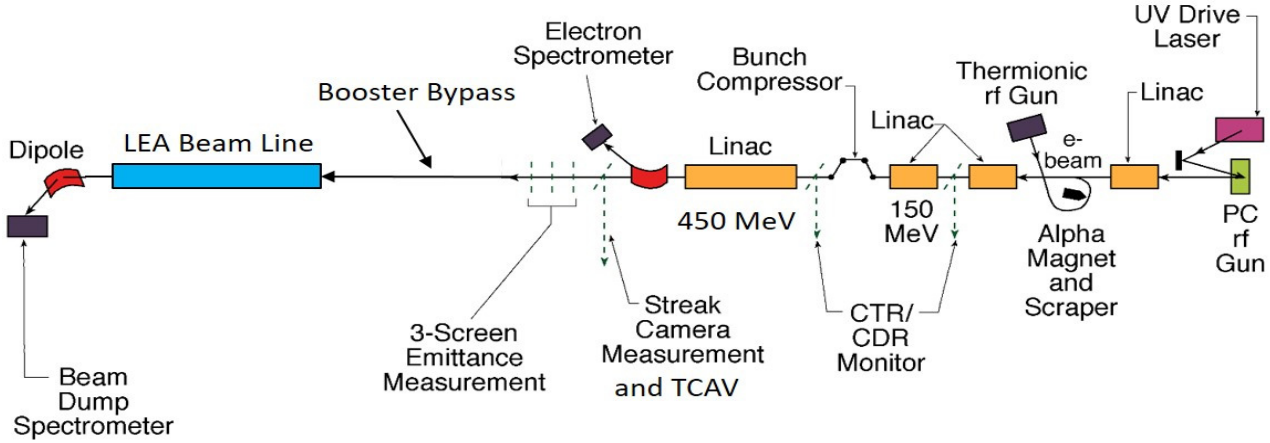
UV Drive Laser

Electron Spectrometer

Bunch Compressor

Thermionic rf Gun

Linac

Booster Bypass

Linac

Dipole

LEA Beam Line

Linac

e-beam

450 MeV

150 MeV

PC rf Gun

Alpha Magnet and Scraper

Streak Camera Measurement and TCAV

CTR/ CDR Monitor

3-Screen Emittance Measurement

Beam Dump Spectrometer